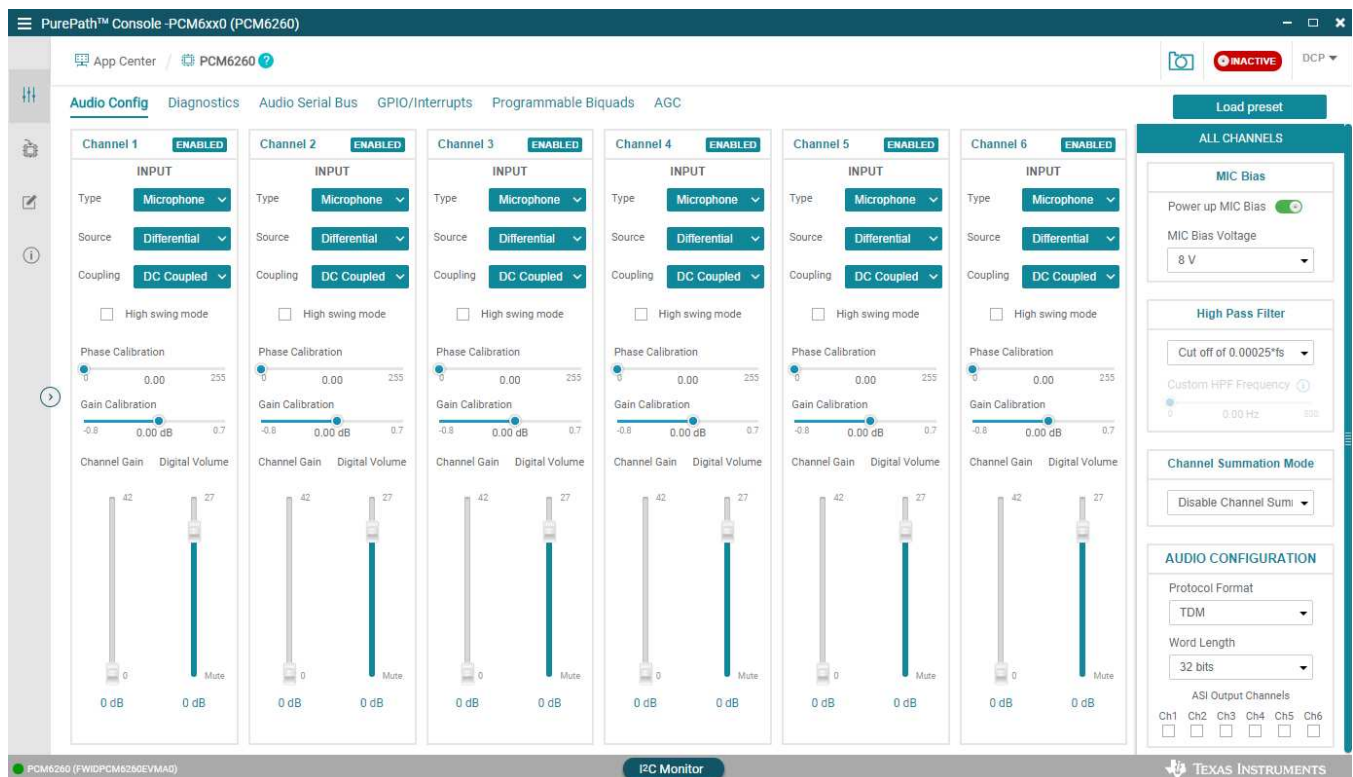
PurePath™ Console -PCM6xx0 (PCM6260)

App Center / PCM6260

INACTIVE DCP

Audio Config Diagnostics Audio Serial Bus GPIO/Interrupts Programmable Biquads AGC

Load preset

Channel 1 ENABLED
INPUT
Type Microphone
Source Differential
Coupling DC Coupled
High swing mode
Phase Calibration
0 0.00 255
Gain Calibration
-0.8 0.00 dB 0.7
Channel Gain Digital Volume
42 27
0 Mute
0 dB 0 dB

Channel 2 ENABLED
INPUT
Type Microphone
Source Differential
Coupling DC Coupled
High swing mode
Phase Calibration
0 0.00 255
Gain Calibration
-0.8 0.00 dB 0.7
Channel Gain Digital Volume
42 27
0 Mute
0 dB 0 dB

Channel 3 ENABLED
INPUT
Type Microphone
Source Differential
Coupling DC Coupled
High swing mode
Phase Calibration
0 0.00 255
Gain Calibration
-0.8 0.00 dB 0.7
Channel Gain Digital Volume
42 27
0 Mute
0 dB 0 dB

Channel 4 ENABLED
INPUT
Type Microphone
Source Differential
Coupling DC Coupled
High swing mode
Phase Calibration
0 0.00 255
Gain Calibration
-0.8 0.00 dB 0.7
Channel Gain Digital Volume
42 27
0 Mute
0 dB 0 dB

Channel 5 ENABLED
INPUT
Type Microphone
Source Differential
Coupling DC Coupled
High swing mode
Phase Calibration
0 0.00 255
Gain Calibration
-0.8 0.00 dB 0.7
Channel Gain Digital Volume
42 27
0 Mute
0 dB 0 dB

Channel 6 ENABLED
INPUT
Type Microphone
Source Differential
Coupling DC Coupled
High swing mode
Phase Calibration
0 0.00 255
Gain Calibration
-0.8 0.00 dB 0.7
Channel Gain Digital Volume
42 27
0 Mute
0 dB 0 dB

ALL CHANNELS
MIC Bias
Power up MIC Bias
MIC Bias Voltage
8 V

High Pass Filter
Cut off of 0.00025*fs
Custom HPF Frequency
0 0.00 Hz 800

Channel Summation Mode
Disable Channel Sum

AUDIO CONFIGURATION
Protocol Format
TDM
Word Length
32 bits
ASI Output Channels
Ch1 Ch2 Ch3 Ch4 Ch5 Ch6

PCM6260 (FWIDPCM6260EVMA0)
I²C Monitor
TEXAS INSTRUMENTS